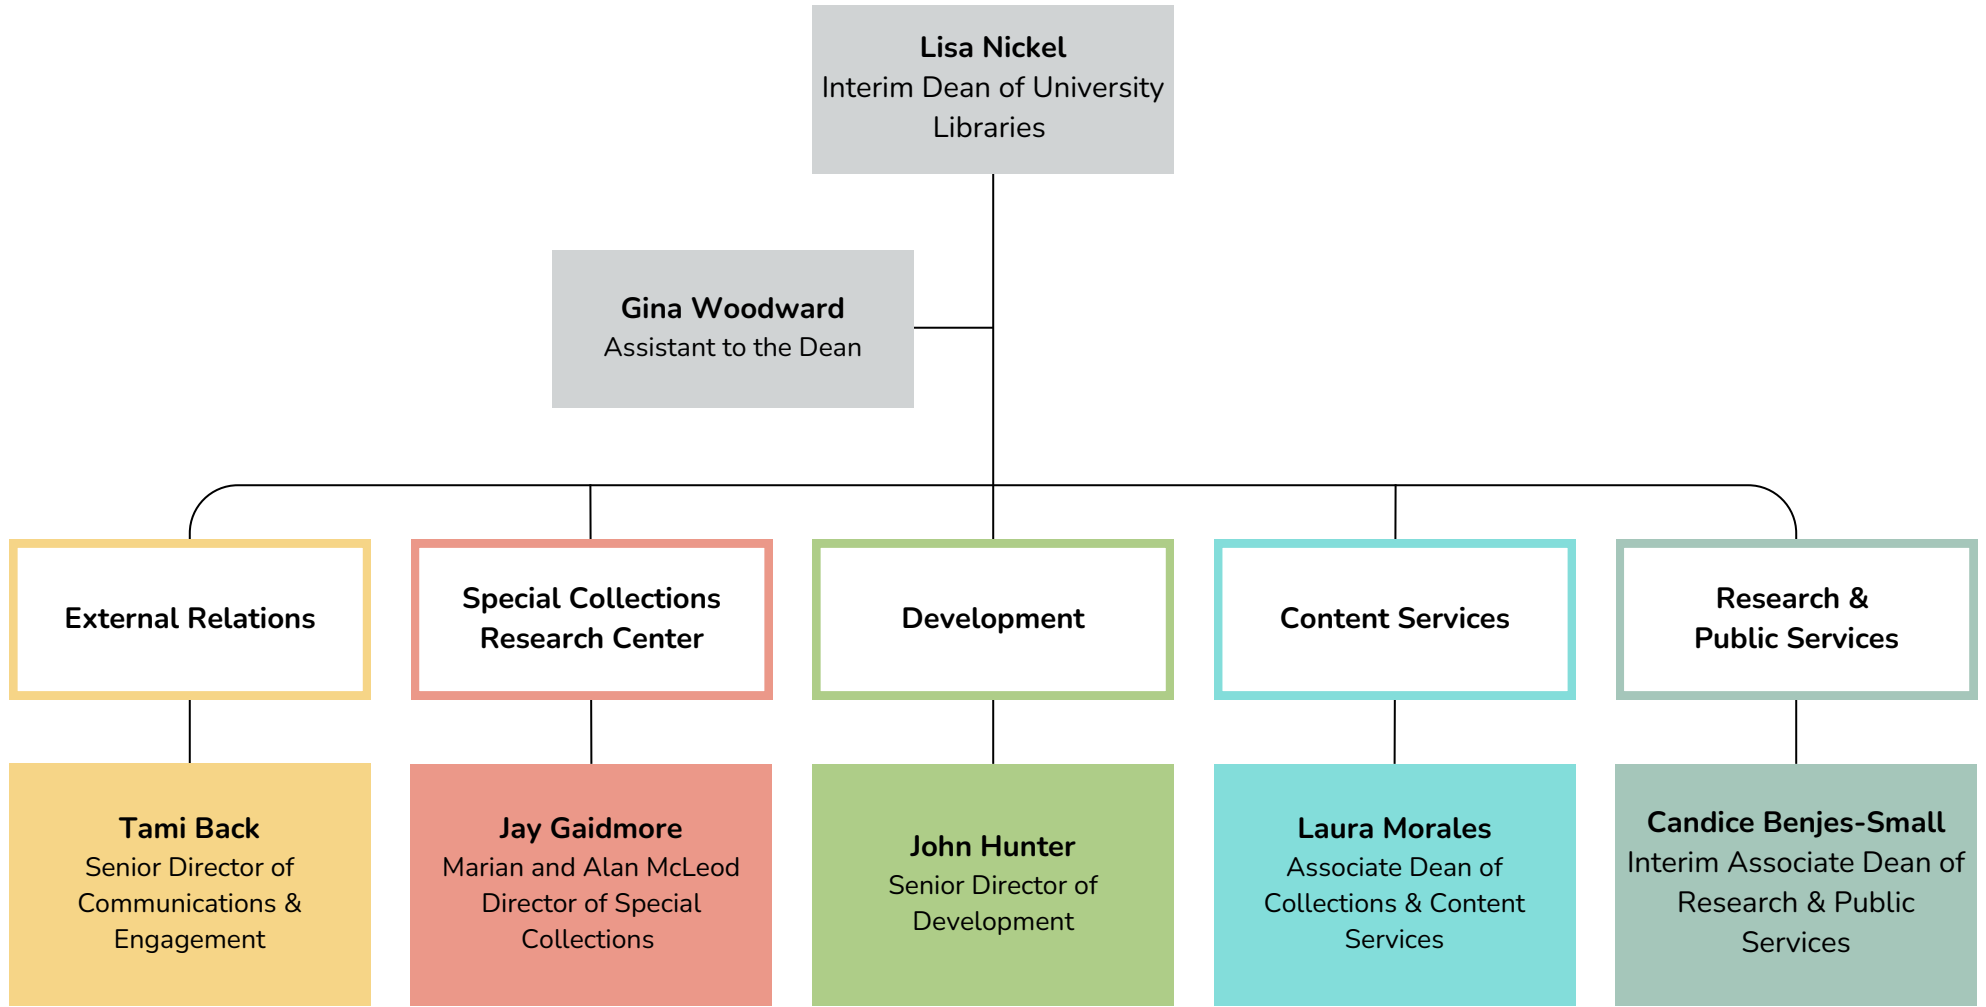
**Lisa Nickel**
Interim Dean of University Libraries

**Gina Woodward**
Assistant to the Dean

**External Relations**

**Special Collections Research Center**

**Development**

**Content Services**

**Research & Public Services**

**Tami Back**
Senior Director of Communications & Engagement

**Jay Gaidmore**
Marian and Alan McLeod Director of Special Collections

**John Hunter**
Senior Director of Development

**Laura Morales**
Associate Dean of Collections & Content Services

**Candice Benjes-Small**
Interim Associate Dean of Research & Public Services